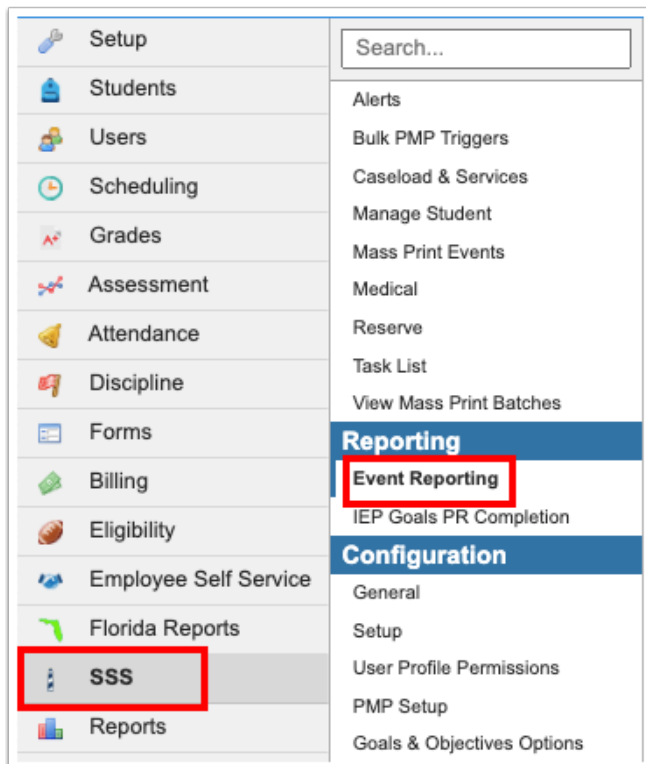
Setup
Students
Users
Scheduling
Grades
Assessment
Attendance
Discipline
Forms
Billing
Eligibility
Employee Self Service
Florida Reports
SSS
Reports

Search...
Alerts
Bulk PMP Triggers
Caseload & Services
Manage Student
Mass Print Events
Medical
Reserve
Task List
View Mass Print Batches
Reporting
Event Reporting
IEP Goals PR Completion
Configuration
General
Setup
User Profile Permissions
PMP Setup
Goals & Objectives Options